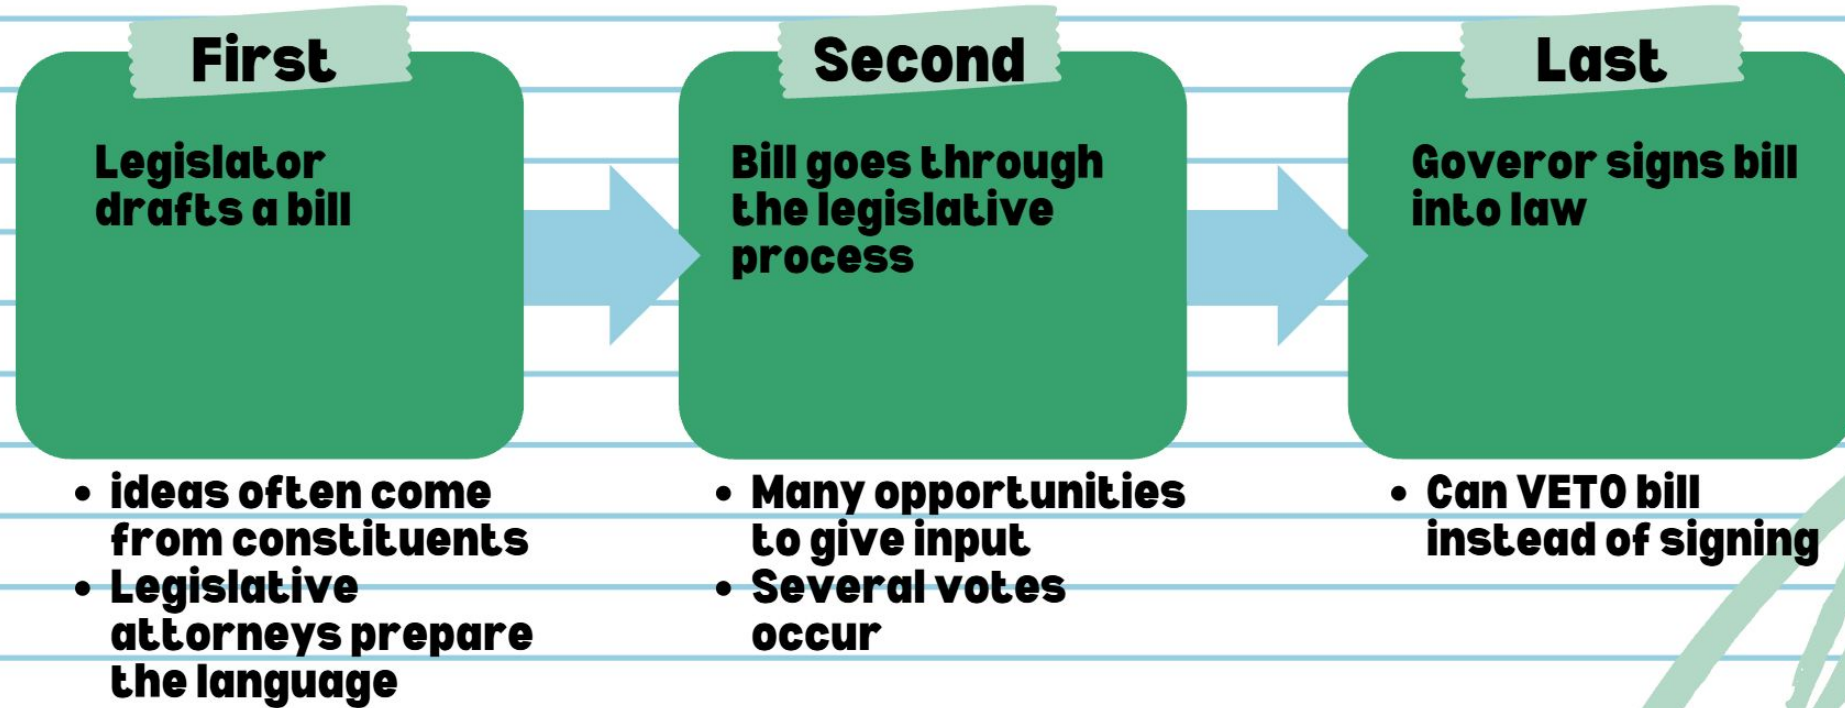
First

Legislator drafts a bill

• ideas often come from constituents
• Legislative attorneys prepare the language

Second

Bill goes through the legislative process

• Many opportunities to give input
• Several votes occur

Last

Goveror signs bill into law

• Can VETO bill instead of signing